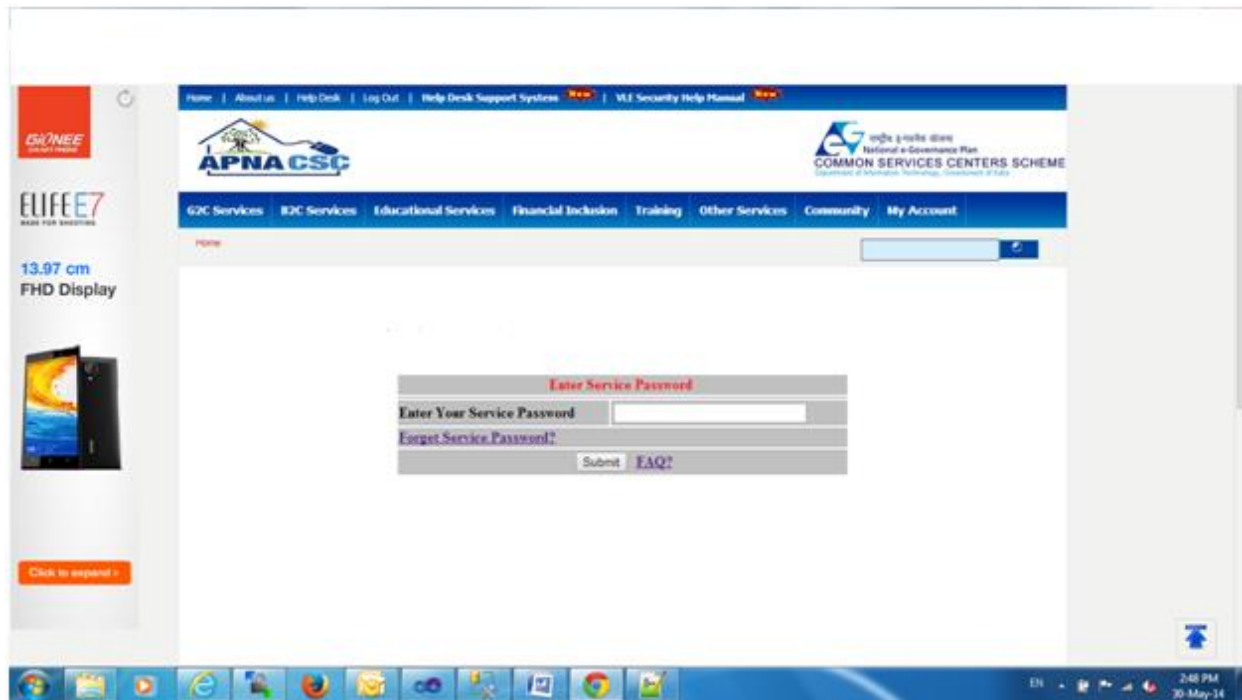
GIONEE

ELIFE E7

13.97 cm
FHD Display

Click to expand >

Home | About us | Help Desk | Log Out | Help Desk Support System New | VLE Security Help Manual New

APNA CSC

राष्ट्रीय ई-गवर्नेंस योजना
National e-Governance Plan
COMMON SERVICES CENTERS SCHEME
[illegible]

G2C Services | B2C Services | Educational Services | Financial Inclusion | Training | Other Services | Community | My Account

Home

| Enter Service Password | |
|---|---|
| Enter Your Service Password | |
| Forget Service Password? | |
| Submit FAQ? | |

EN
2:48 PM
30-May-14